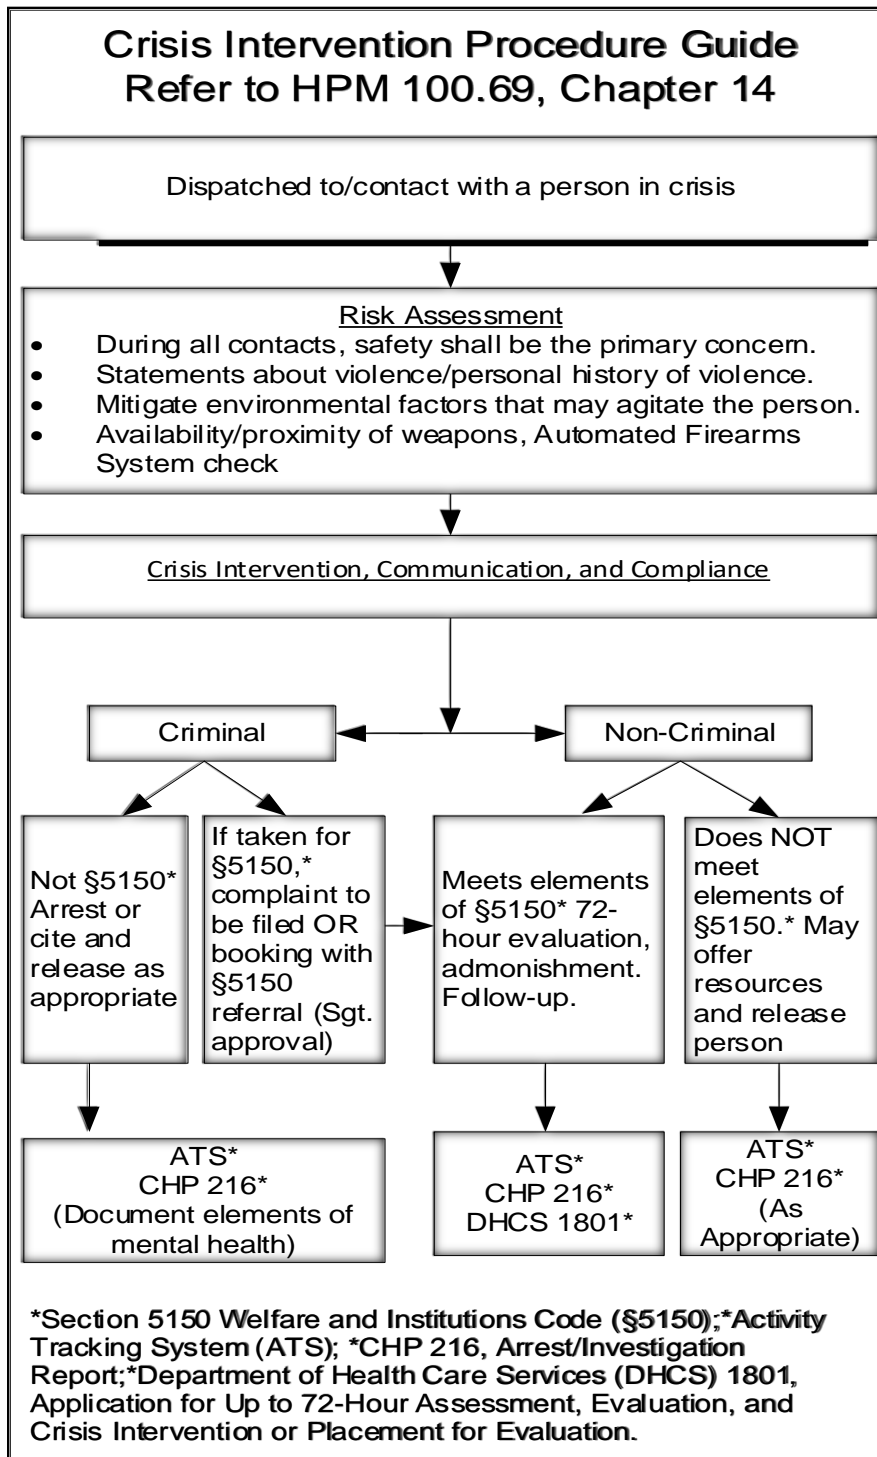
Crisis Intervention Procedure Guide
Refer to HPM 100.69, Chapter 14

Dispatched to/contact with a person in crisis

Risk Assessment
- During all contacts, safety shall be the primary concern.
- Statements about violence/personal history of violence.
- Mitigate environmental factors that may agitate the person.
- Availability/proximity of weapons, Automated Firearms System check

Crisis Intervention, Communication, and Compliance

Criminal

Non-Criminal

Not §5150* Arrest or cite and release as appropriate

If taken for §5150,* complaint to be filed OR booking with §5150 referral (Sgt. approval)

Meets elements of §5150* 72-hour evaluation, admonishment. Follow-up.

Does NOT meet elements of §5150.* May offer resources and release person

ATS*
CHP 216*
(Document elements of mental health)

ATS*
CHP 216*
DHCS 1801*

ATS*
CHP 216*
(As Appropriate)

*Section 5150 Welfare and Institutions Code (§5150);*Activity Tracking System (ATS); *CHP 216, Arrest/Investigation Report;*Department of Health Care Services (DHCS) 1801, Application for Up to 72-Hour Assessment, Evaluation, and Crisis Intervention or Placement for Evaluation.